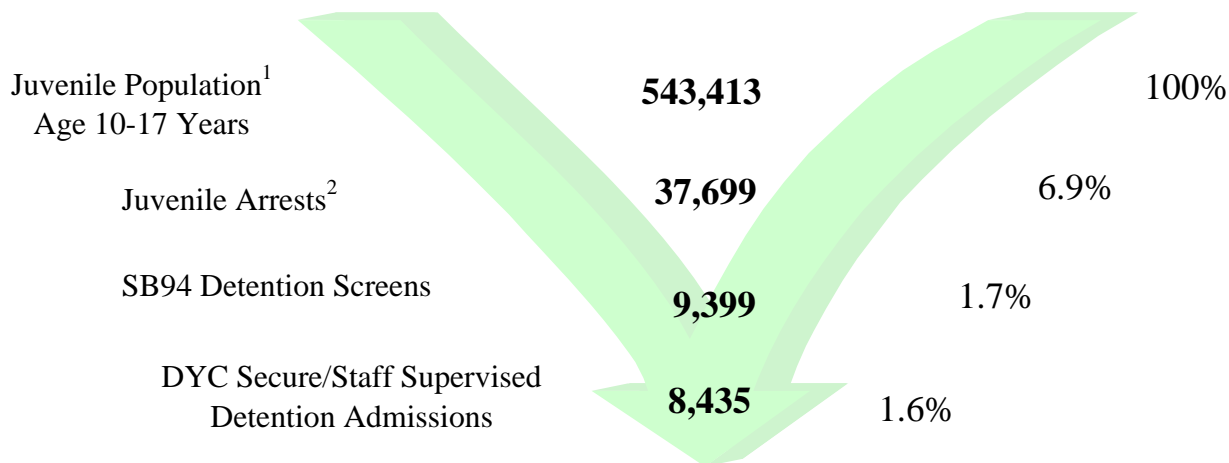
Juvenile Population$^1$
Age 10-17 Years

**543,413**

100%

Juvenile Arrests$^2$

**37,699**

6.9%

SB94 Detention Screens

**9,399**

1.7%

DYC Secure/Staff Supervised Detention Admissions

**8,435**

1.6%